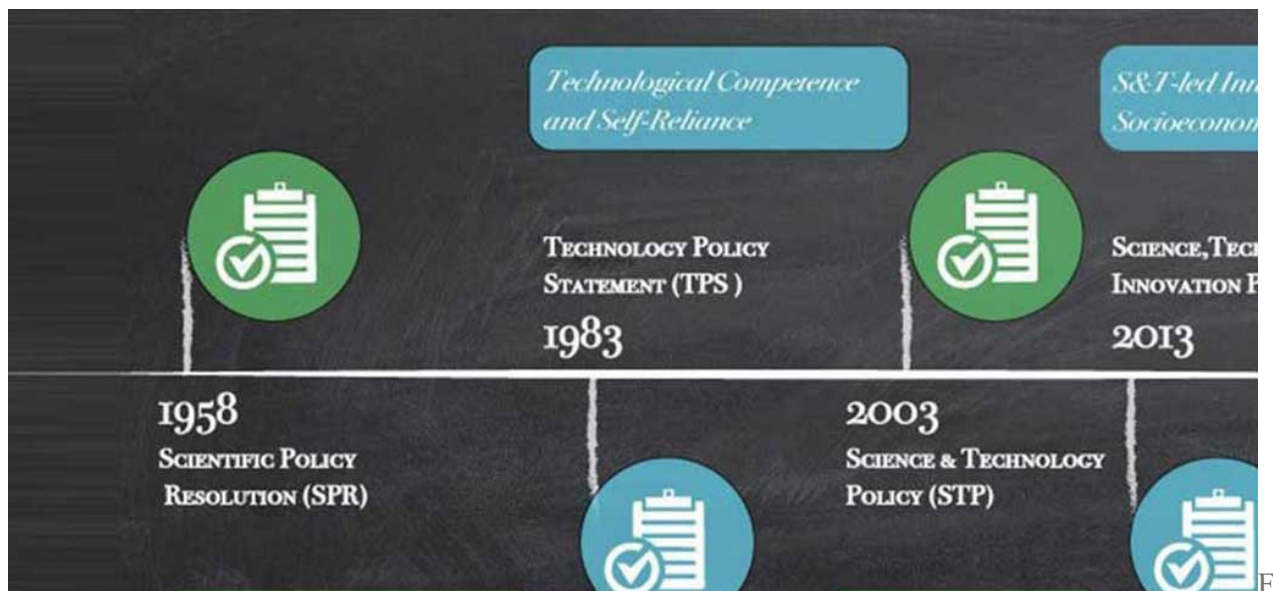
Technological Competence and Self-Reliance

S&T-led Inn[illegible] Socioeconom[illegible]

Technology Policy Statement (TPS )
1983

Science,Tec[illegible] Innovation P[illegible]
2013

1958
Scientific Policy Resolution (SPR)

2003
Science & Technology Policy (STP)

F